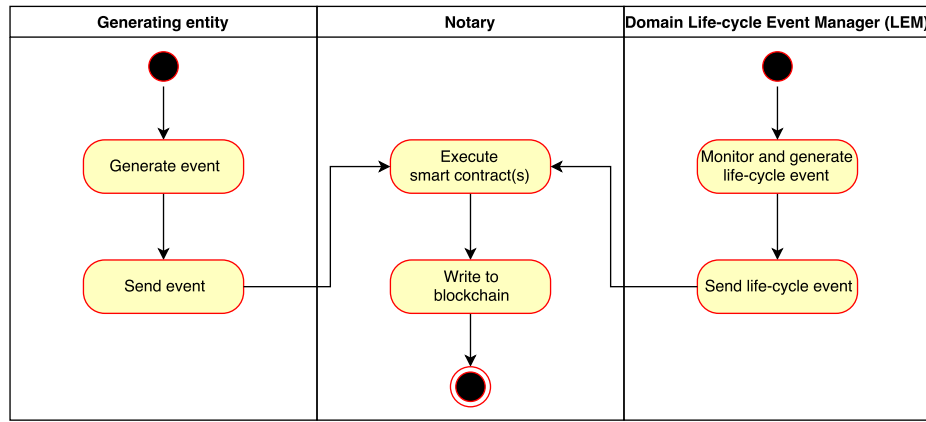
Generating entity

Generate event

Send event

Notary

Execute smart contract(s)

Write to blockchain

Domain Life-cycle Event Manager (LEM)

Monitor and generate life-cycle event

Send life-cycle event